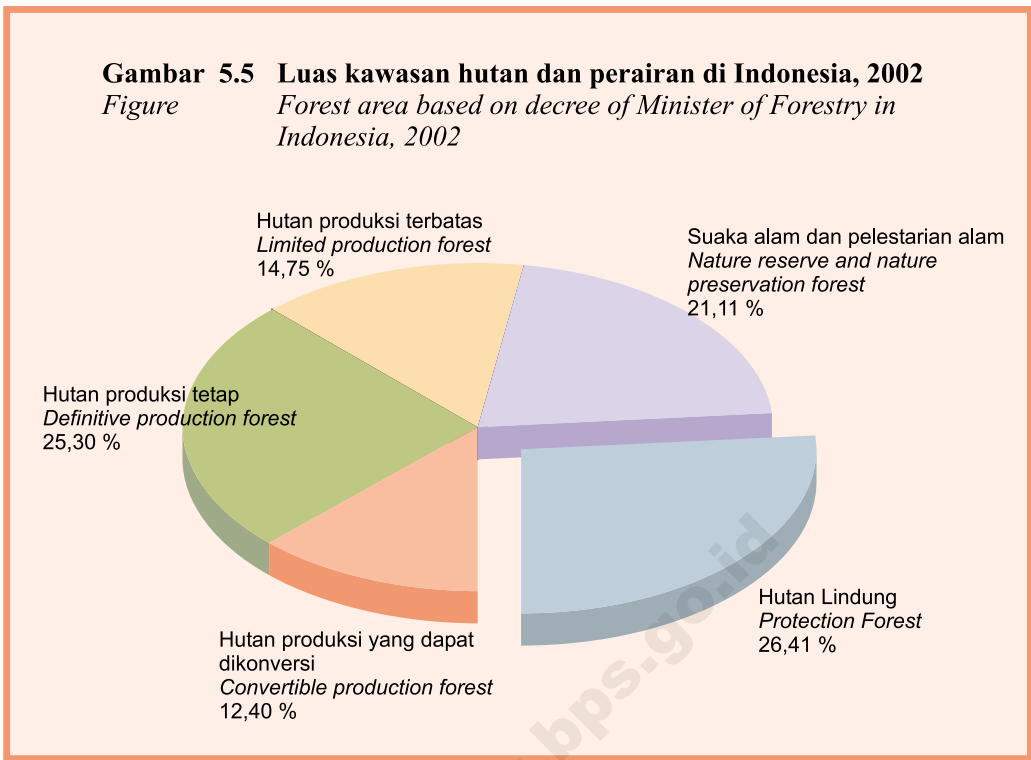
Gambar 5.5 Luas kawasan hutan dan perairan di Indonesia, 2002
Figure Forest area based on decree of Minister of Forestry in Indonesia, 2002

Hutan produksi terbatas
Limited production forest
14,75 %

Suaka alam dan pelestarian alam
Nature reserve and nature preservation forest
21,11 %

Hutan produksi tetap
Definitive production forest
25,30 %

Hutan Lindung
Protection Forest
26,41 %

Hutan produksi yang dapat dikonversi
Convertible production forest
12,40 %

bps.go.id